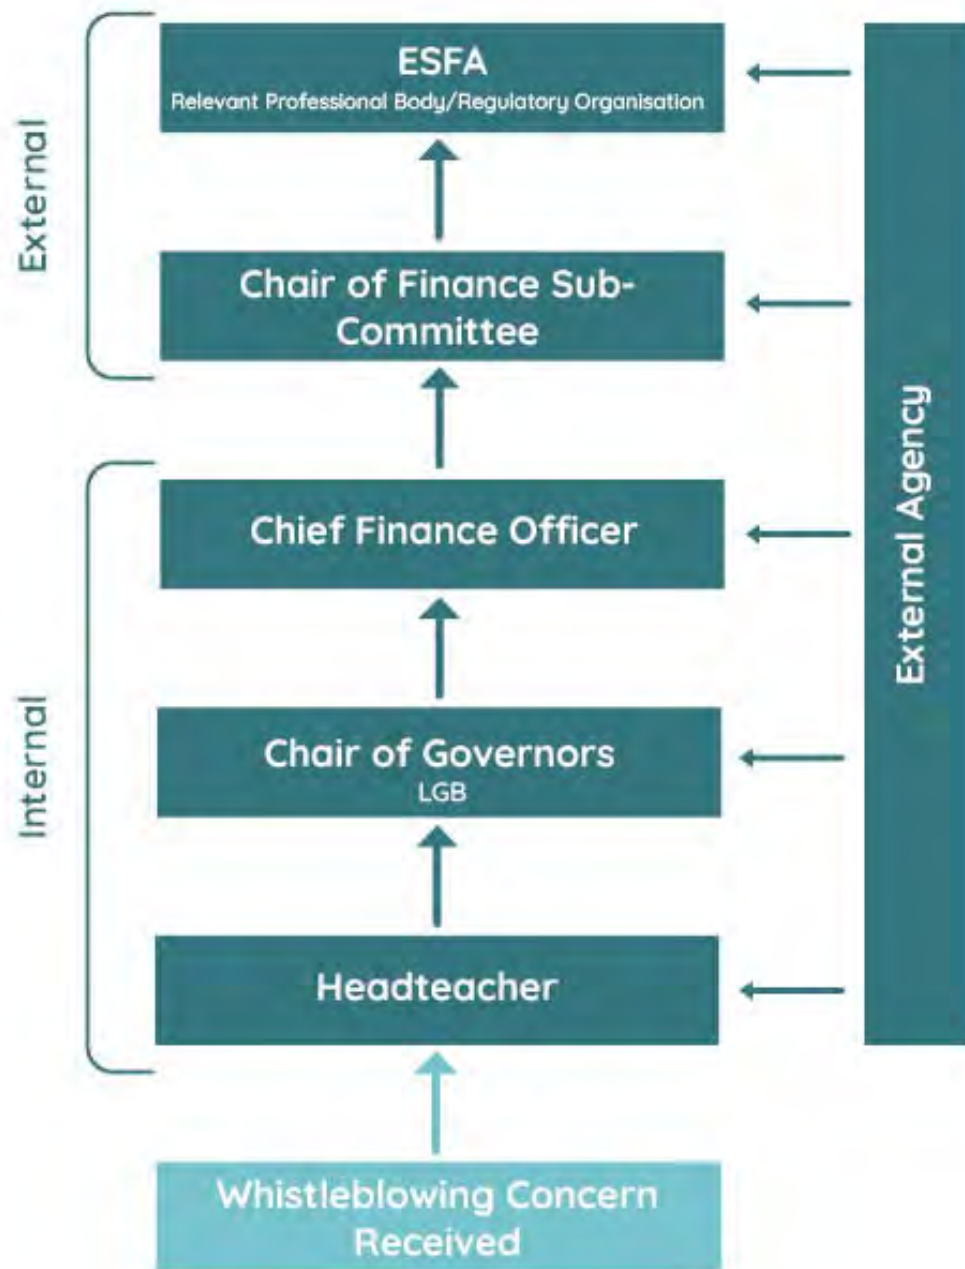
External

ESFA
Relevant Professional Body/Regulatory Organisation

Chair of Finance Sub-Committee

Internal

Chief Finance Officer

Chair of Governors
LGB

Headteacher

Whistleblowing Concern Received

External Agency